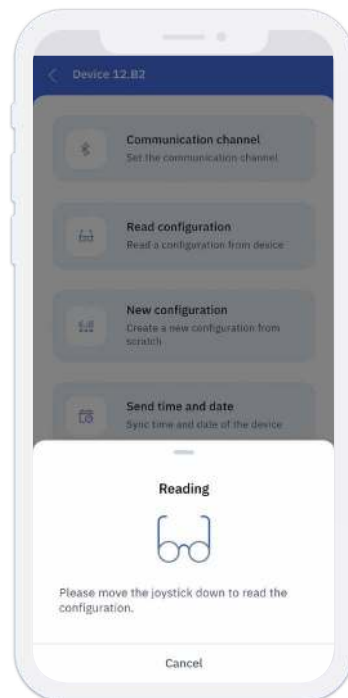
Device 12.82

Communication channel
Set the communication channel

Read configuration
Read a configuration from device

New configuration
Create a new configuration from scratch

Send time and date
Sync time and date of the device

Reading

Please move the joystick down to read the configuration.

Cancel